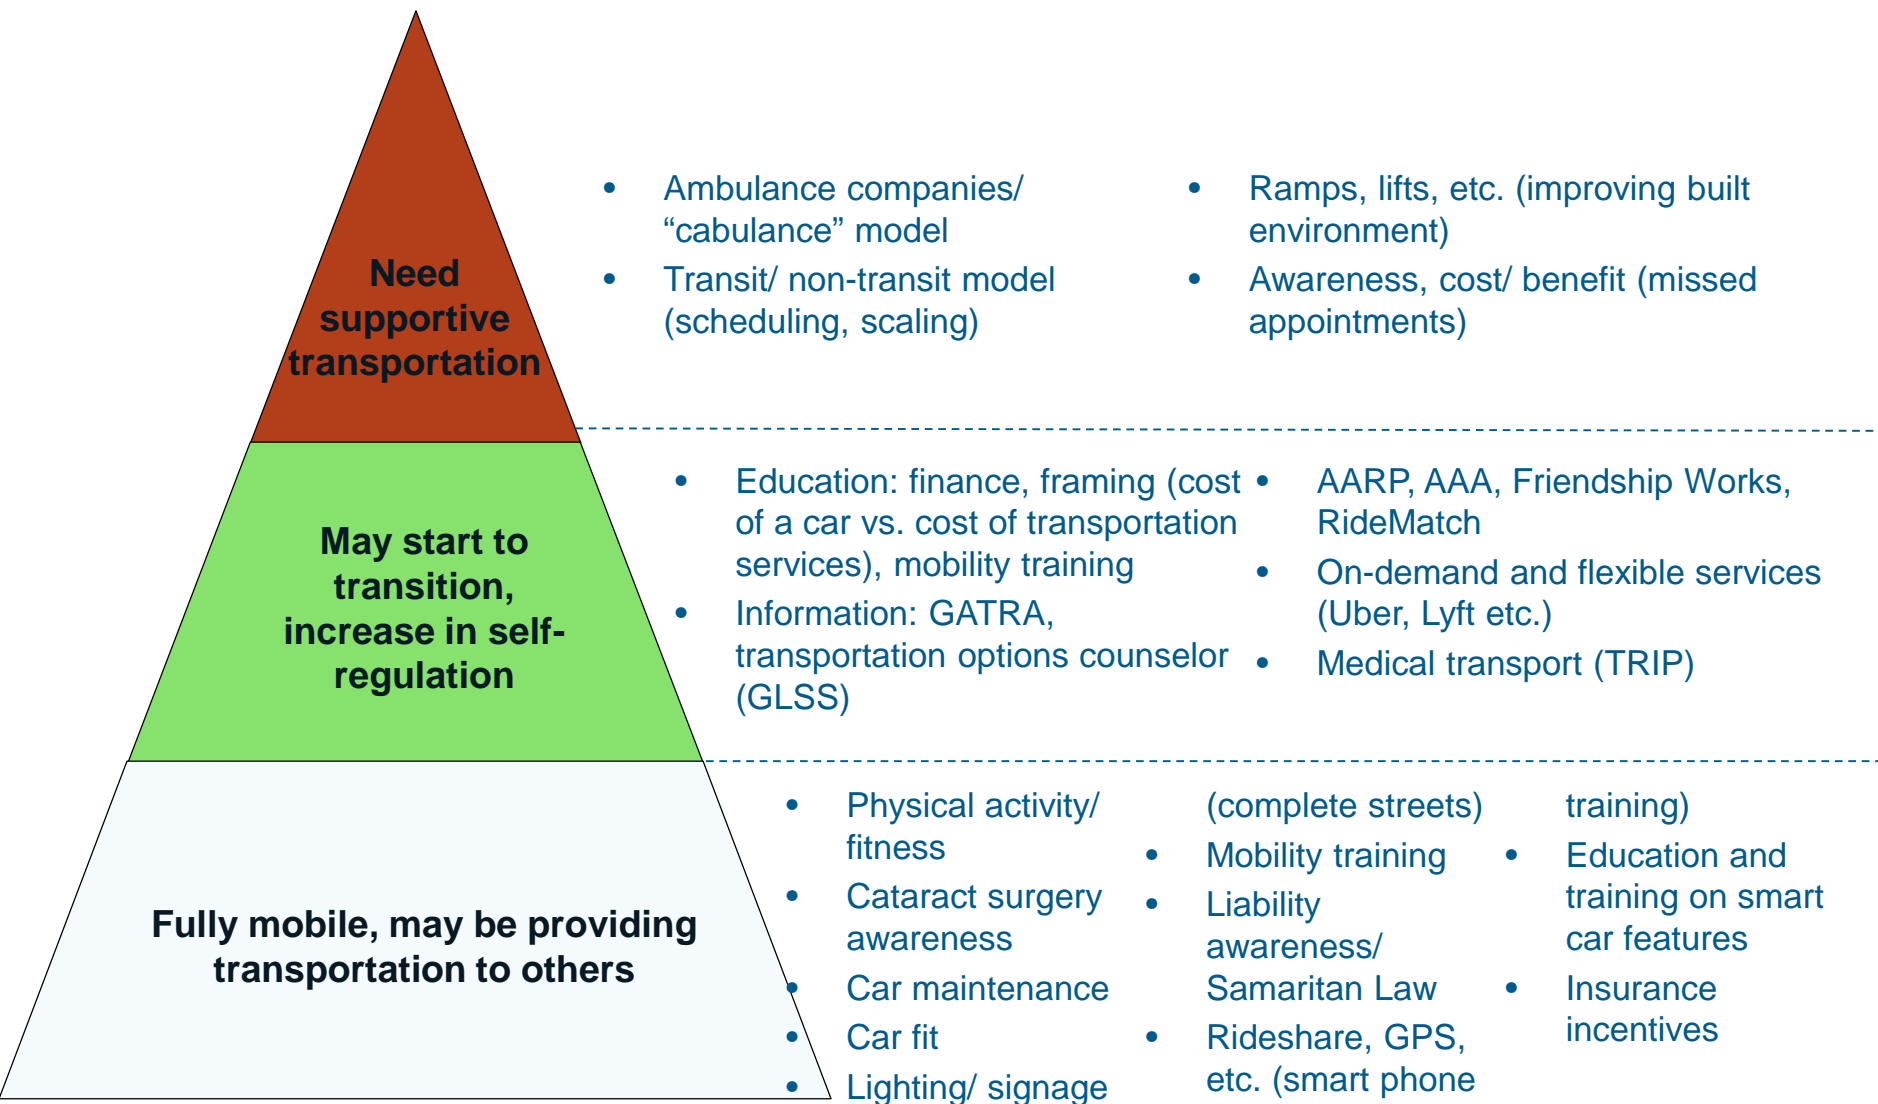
Need supportive transportation

- Ambulance companies/ "cabulance" model
- Transit/ non-transit model (scheduling, scaling)

- Ramps, lifts, etc. (improving built environment)
- Awareness, cost/ benefit (missed appointments)

May start to transition, increase in self-regulation

- Education: finance, framing (cost of a car vs. cost of transportation services), mobility training
- Information: GATRA, transportation options counselor (GLSS)

- AARP, AAA, Friendship Works, RideMatch
- On-demand and flexible services (Uber, Lyft etc.)
- Medical transport (TRIP)

Fully mobile, may be providing transportation to others

- Physical activity/ fitness
- Cataract surgery awareness
- Car maintenance
- Car fit
- Lighting/ signage (complete streets)
- Mobility training
- Liability awareness/ Samaritan Law
- Rideshare, GPS, etc. (smart phone training)
- Education and training on smart car features
- Insurance incentives